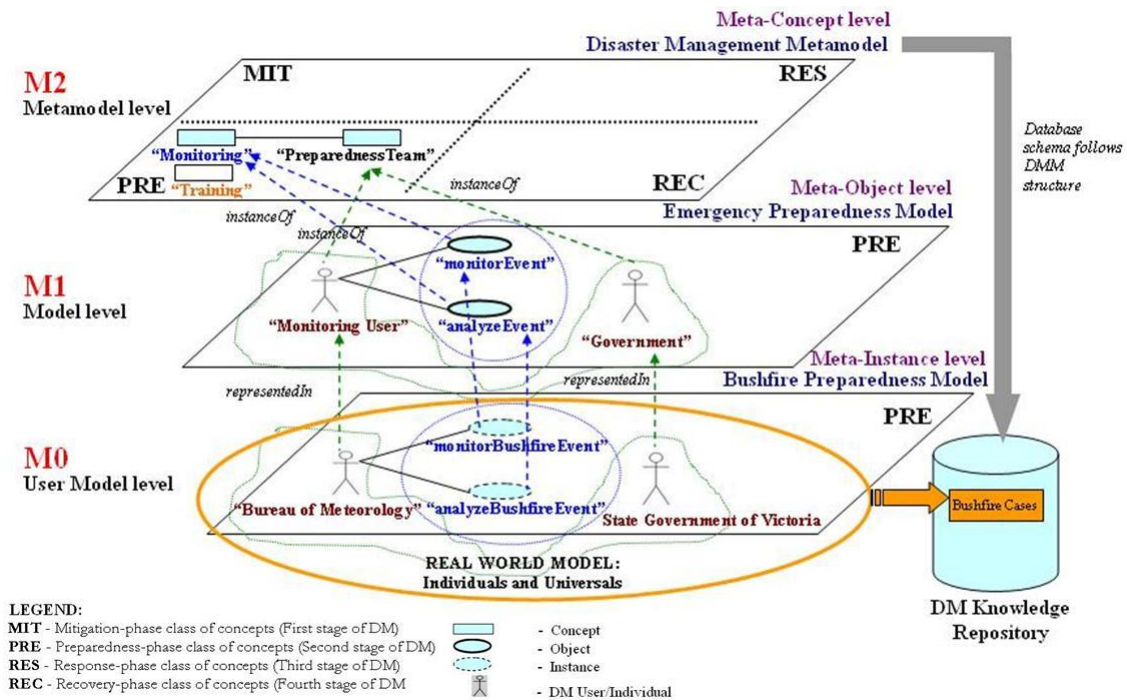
Meta-Concept level
Disaster Management Metamodel

M2
Metamodel level

MIT

RES

"Monitoring"

"PreparednessTeam"

PRE "Training"

REC

instanceOf

instanceOf

instanceOf

Database schema follows DMM structure

Meta-Object level
Emergency Preparedness Model

PRE

M1
Model level

"monitorEvent"

"analyzeEvent"

"Monitoring User"

"Government"

Meta-Instance level
Bushfire Preparedness Model

representedIn

representedIn

PRE

M0
User Model level

"monitorBushfireEvent"

"Bureau of Meteorology"

"analyzeBushfireEvent"

State Government of Victoria

Bushfire Cases

REAL WORLD MODEL:
Individuals and Universals

DM Knowledge Repository

LEGEND:
MIT - Mitigation-phase class of concepts (First stage of DM)
PRE - Preparedness-phase class of concepts (Second stage of DM)
RES - Response-phase class of concepts (Third stage of DM)
REC - Recovery-phase class of concepts (Fourth stage of DM

- Concept
- Object
- Instance
- DM User/Individual